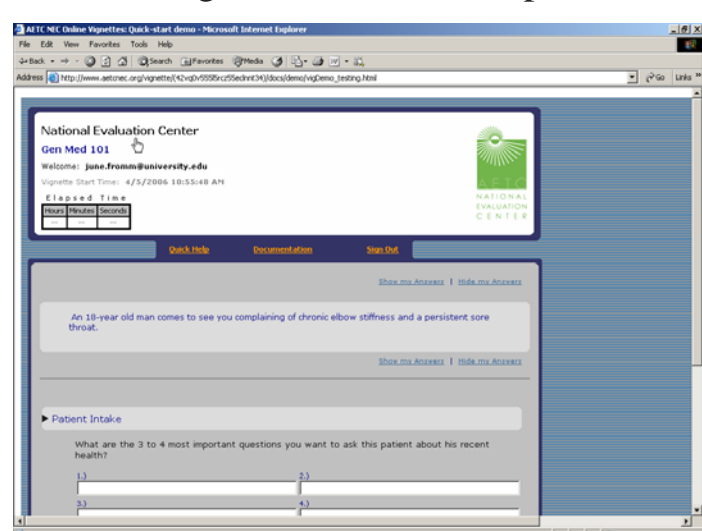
AETC NEC Online Vignettes: Quick-start demo - Microsoft Internet Explorer

File Edit View Favorites Tools Help

Back Search Favorites Media

Address http://www.aetcnec.org/vignette/(42vq0v5558rcz55ednnt34)/docs/demo/vigDemo_testing.html

Go Links

National Evaluation Center

Gen Med 101

Welcome: june.fromm@university.edu

Vignette Start Time: 4/5/2006 10:55:48 AM

Elapsed Time

| Hours | Minutes | Seconds |
|---|---|---|
| -- | -- | -- |

AETC NATIONAL EVALUATION CENTER

Quick Help Documentation Sign Out

Show my Answers | Hide my Answers

An 18-year old man comes to see you complaining of chronic elbow stiffness and a persistent sore throat.

Show my Answers | Hide my Answers

▶ Patient Intake

What are the 3 to 4 most important questions you want to ask this patient about his recent health?

1.)

2.)

3.)

4.)